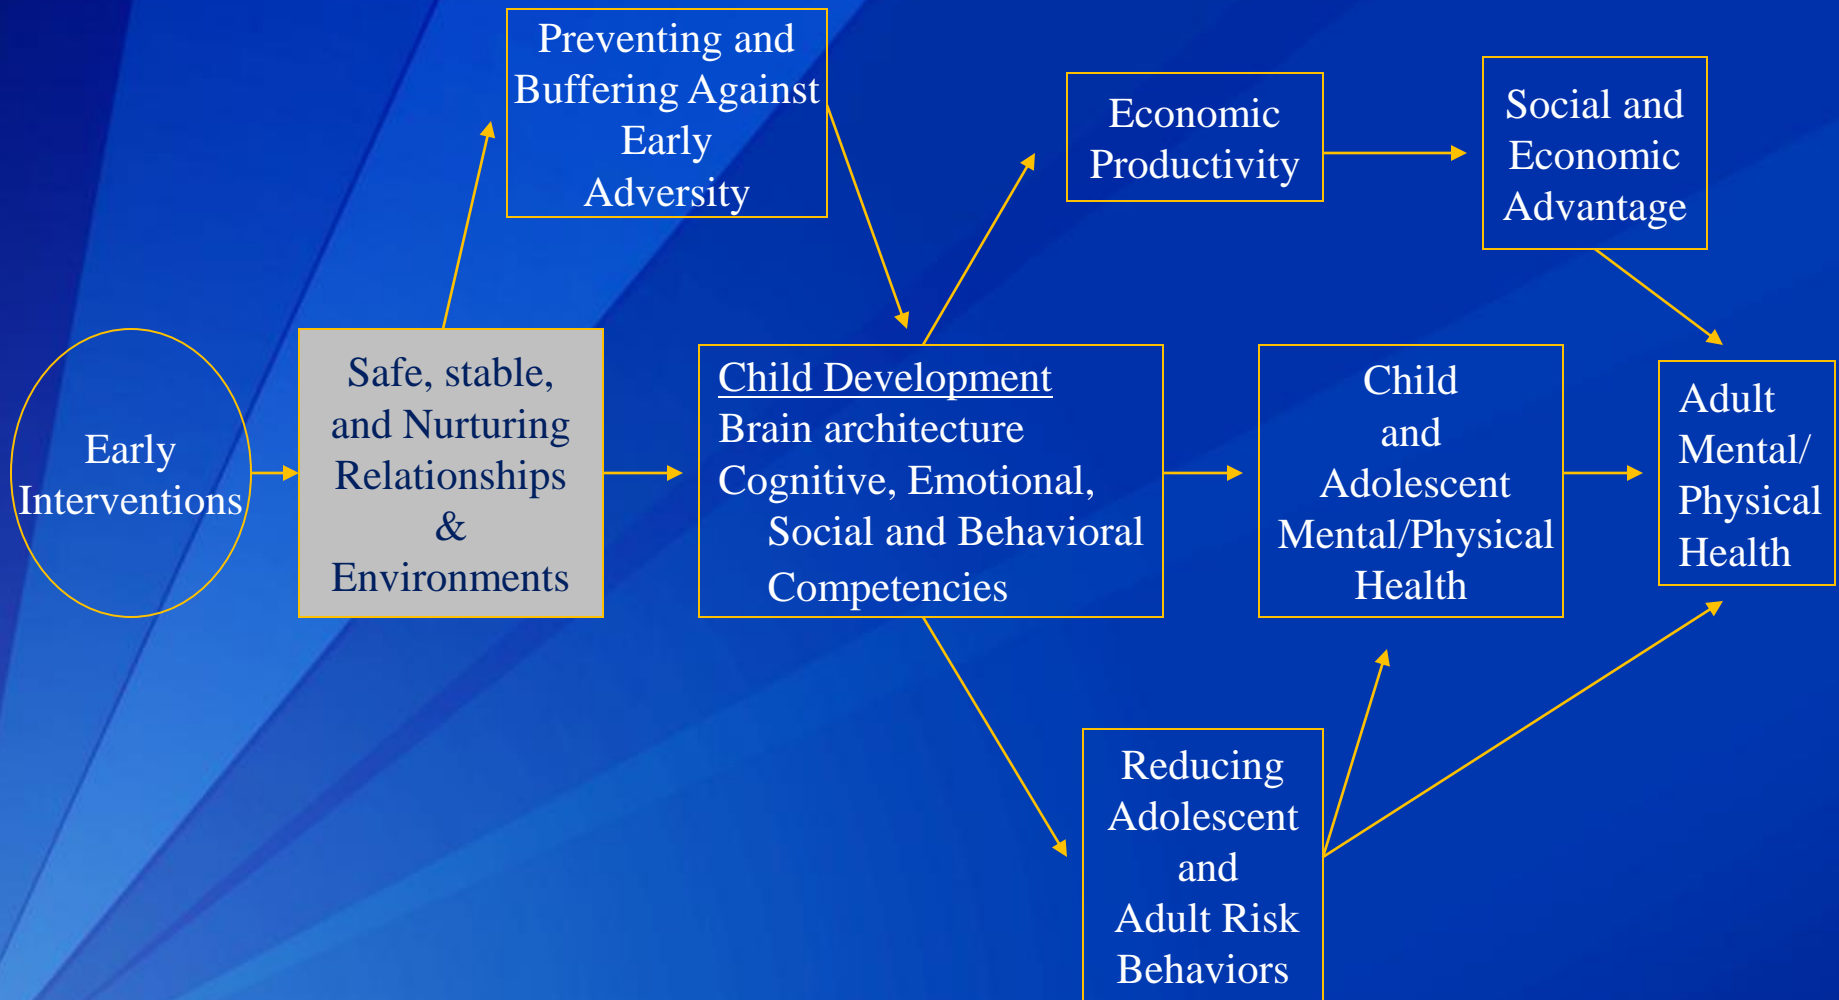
Early Interventions

Safe, stable, and Nurturing Relationships & Environments

Preventing and Buffering Against Early Adversity

Child Development
Brain architecture
Cognitive, Emotional, Social and Behavioral Competencies

Economic Productivity

Social and Economic Advantage

Child and Adolescent Mental/Physical Health

Adult Mental/ Physical Health

Reducing Adolescent and Adult Risk Behaviors